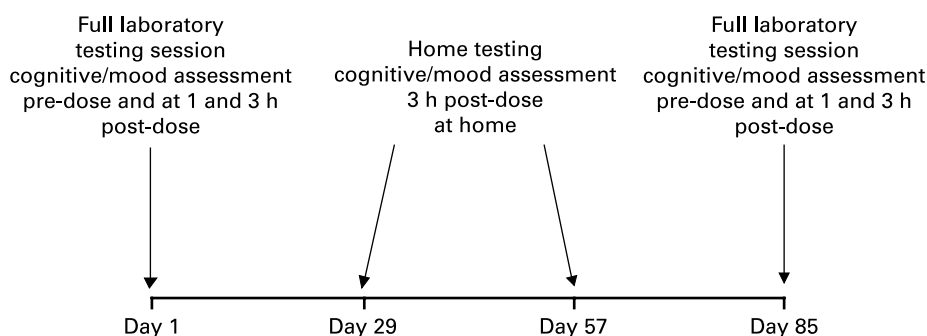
Full laboratory testing session cognitive/mood assessment pre-dose and at 1 and 3 h post-dose

Home testing cognitive/mood assessment 3 h post-dose at home

Full laboratory testing session cognitive/mood assessment pre-dose and at 1 and 3 h post-dose

Day 1

Day 29

Day 57

Day 85